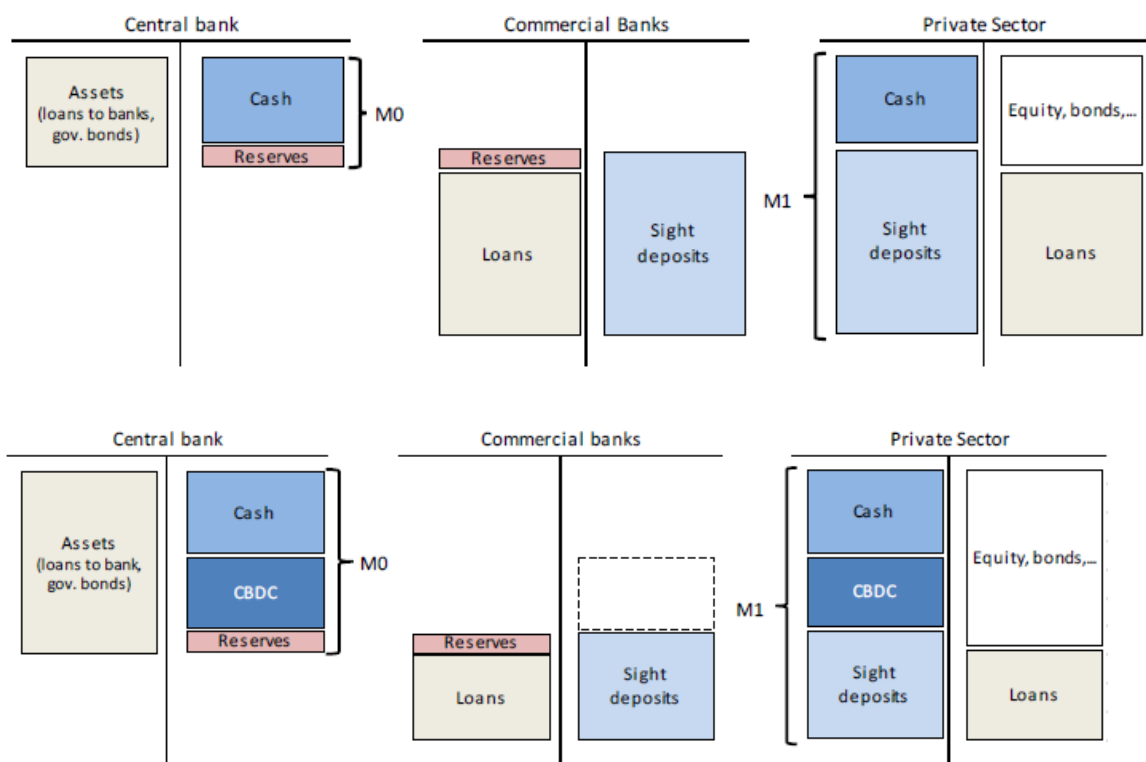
Central bank

Assets (loans to banks, gov. bonds)

Cash

Reserves

M0

Commercial Banks

Reserves

Loans

Sight deposits

Private Sector

M1

Cash

Sight deposits

Equity, bonds,...

Loans

Central bank

Assets (loans to bank, gov. bonds)

Cash

CBDC

Reserves

M0

Commercial banks

Reserves

Loans

Sight deposits

Private Sector

M1

Cash

CBDC

Sight deposits

Equity, bonds,...

Loans